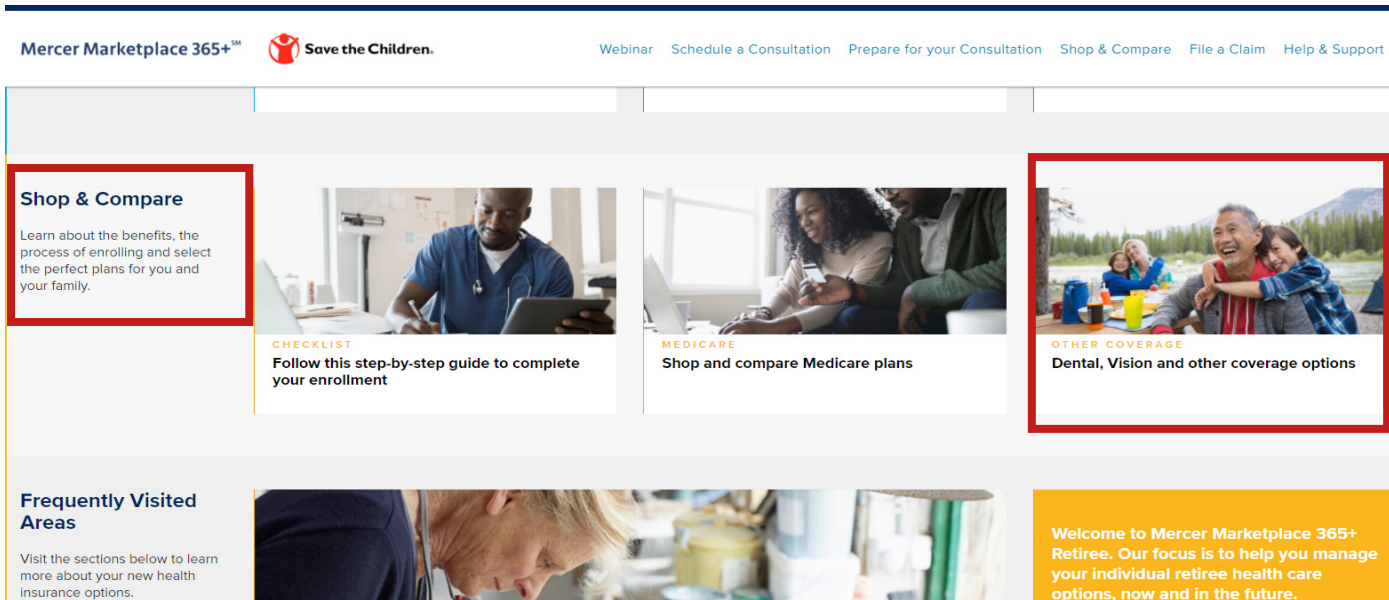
Mercer Marketplace 365+℠ Save the Children.

Webinar Schedule a Consultation Prepare for your Consultation Shop & Compare File a Claim Help & Support

Shop & Compare

Learn about the benefits, the process of enrolling and select the perfect plans for you and your family.

CHECKLIST
Follow this step-by-step guide to complete your enrollment

MEDICARE
Shop and compare Medicare plans

OTHER COVERAGE
Dental, Vision and other coverage options

Frequently Visited Areas

Visit the sections below to learn more about your new health insurance options.

Welcome to Mercer Marketplace 365+ Retiree. Our focus is to help you manage your individual retiree health care options, now and in the future.